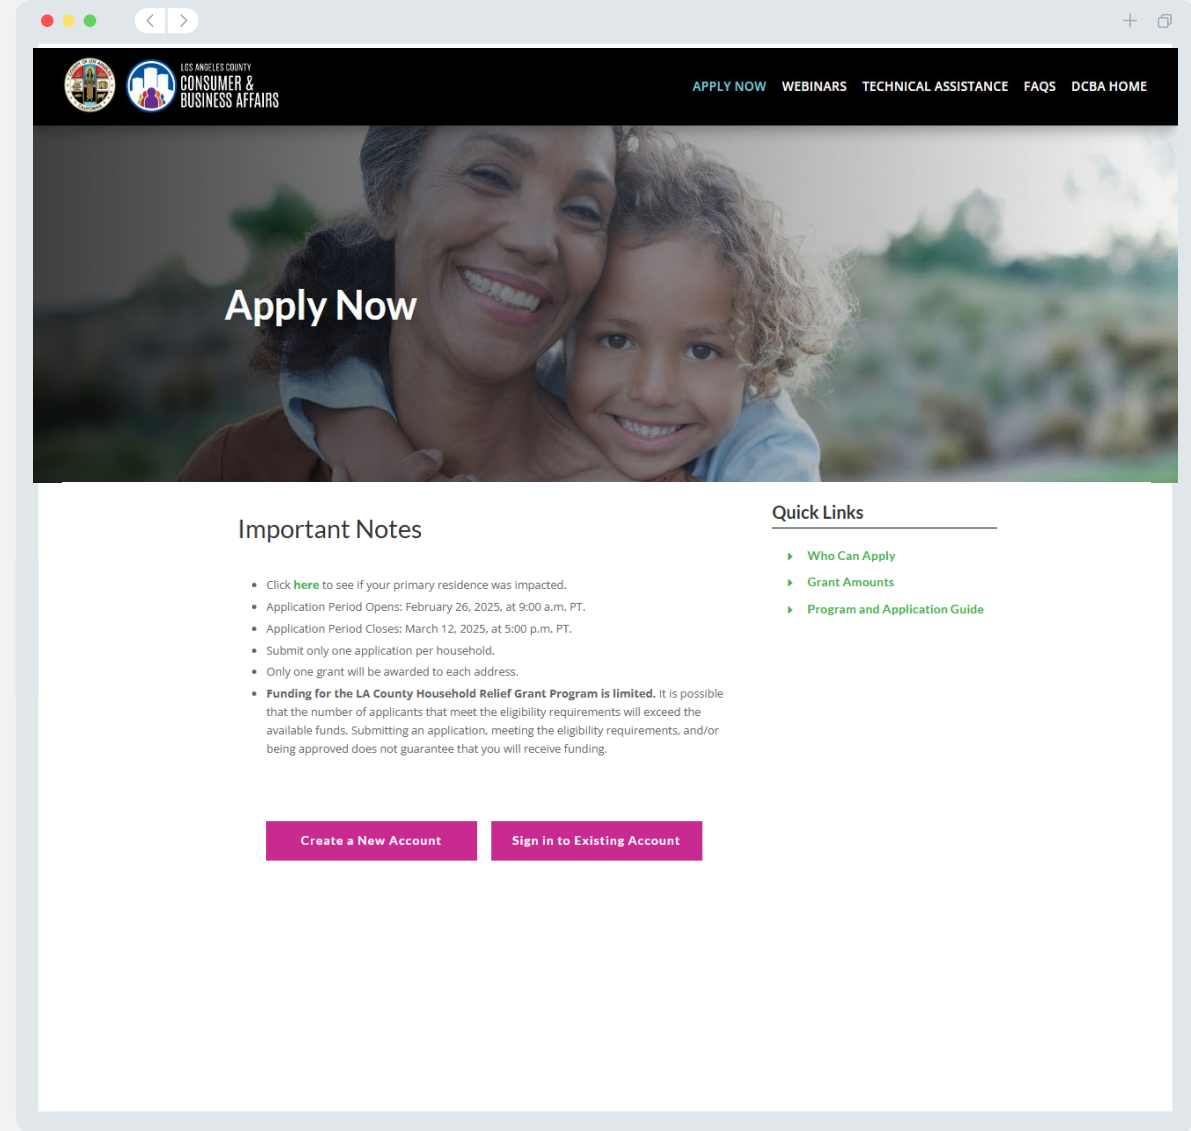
LOS ANGELES COUNTY
CONSUMER & BUSINESS AFFAIRS

APPLY NOW WEBINARS TECHNICAL ASSISTANCE FAQS DCBA HOME

Apply Now

Important Notes

- Click here to see if your primary residence was impacted.
- Application Period Opens: February 26, 2025, at 9:00 a.m. PT.
- Application Period Closes: March 12, 2025, at 5:00 p.m. PT.
- Submit only one application per household.
- Only one grant will be awarded to each address.
- **Funding for the LA County Household Relief Grant Program is limited.** It is possible that the number of applicants that meet the eligibility requirements will exceed the available funds. Submitting an application, meeting the eligibility requirements, and/or being approved does not guarantee that you will receive funding.

Create a New Account

Sign in to Existing Account

Quick Links

Who Can Apply
Grant Amounts
Program and Application Guide